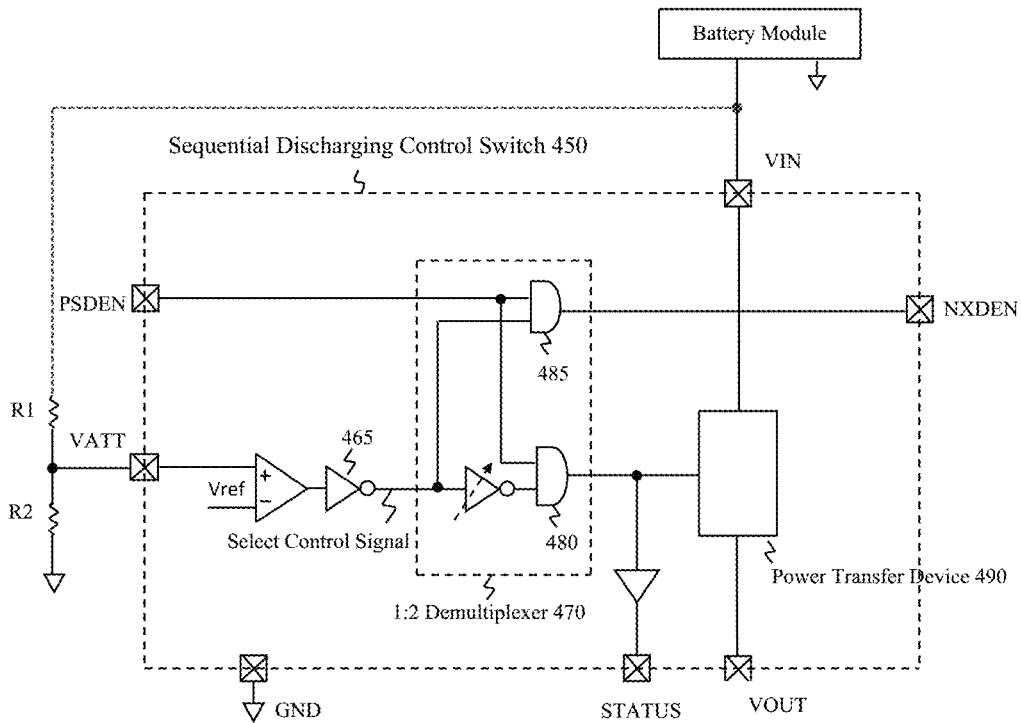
Battery Module

Sequential Discharging Control Switch 450

VIN

PSDEN

NXDEN

485

R1

VATT

465

Vref

+

−

480

R2

Select Control Signal

1:2 Demultiplexer 470

Power Transfer Device 490

GND

STATUS

VOUT